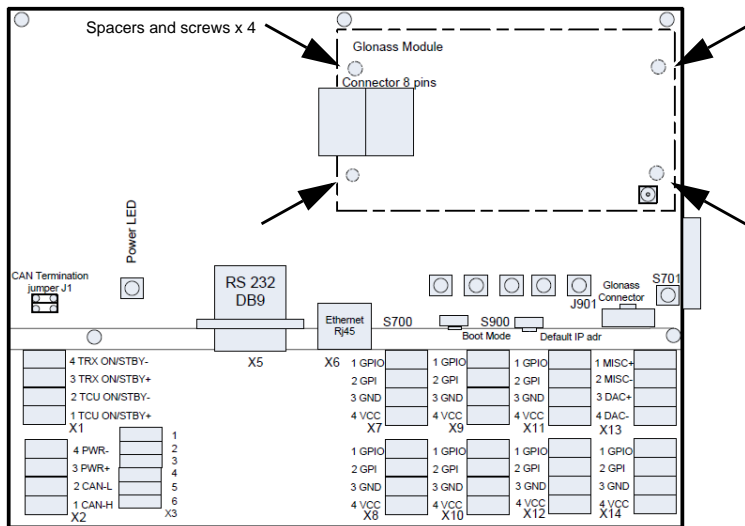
Spacers and screws x 4

Glonass Module

Connector 8 pins

Power LED

CAN Termination jumper J1

RS 232
DB9

Ethernet
Rj45

S700

S900

Boot Mode

Default IP adr

J901

Glonass Connector

S701

X5

X6

4 TRX ON/STBY-
3 TRX ON/STBY+
2 TCU ON/STBY-
1 TCU ON/STBY+
X1

4 PWR-
3 PWR+
2 CAN-L
1 CAN-H
X2

1
2
3
4
5
6
X3

1 GPIO
2 GPI
3 GND
4 VCC
X7

1 GPIO
2 GPI
3 GND
4 VCC
X9

1 GPIO
2 GPI
3 GND
4 VCC
X11

1 MISC+
2 MISC-
3 DAC+
4 DAC-
X13

1 GPIO
2 GPI
3 GND
4 VCC
X8

1 GPIO
2 GPI
3 GND
4 VCC
X10

1 GPIO
2 GPI
3 GND
4 VCC
X12

1 GPIO
2 GPI
3 GND
4 VCC
X14